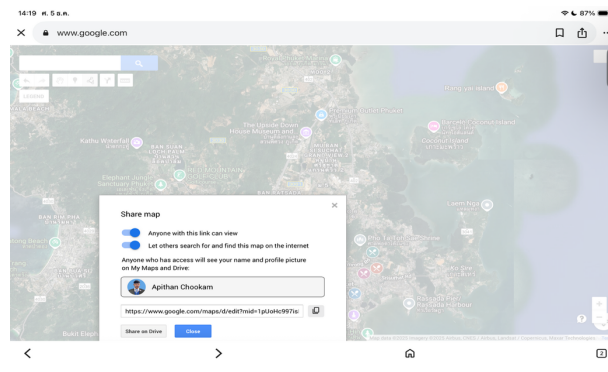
14:19 ศ. 5 ธ.ค.

87%

www.google.com

Kathu Waterfall

Elephant Jungle Sanctuary Phuket

The Upside Down House Museum and

Rang yai island

Coconut Island

Laem Phan

Bukit Elephant

Share map

Anyone with this link can view

Let others search for and find this map on the internet

Anyone who has access will see your name and profile picture on My Maps and Drive:

Apithan Chookam

https://www.google.com/maps/d/edit?mid=1pUoHc997Isi

Share on Drive

Close

2